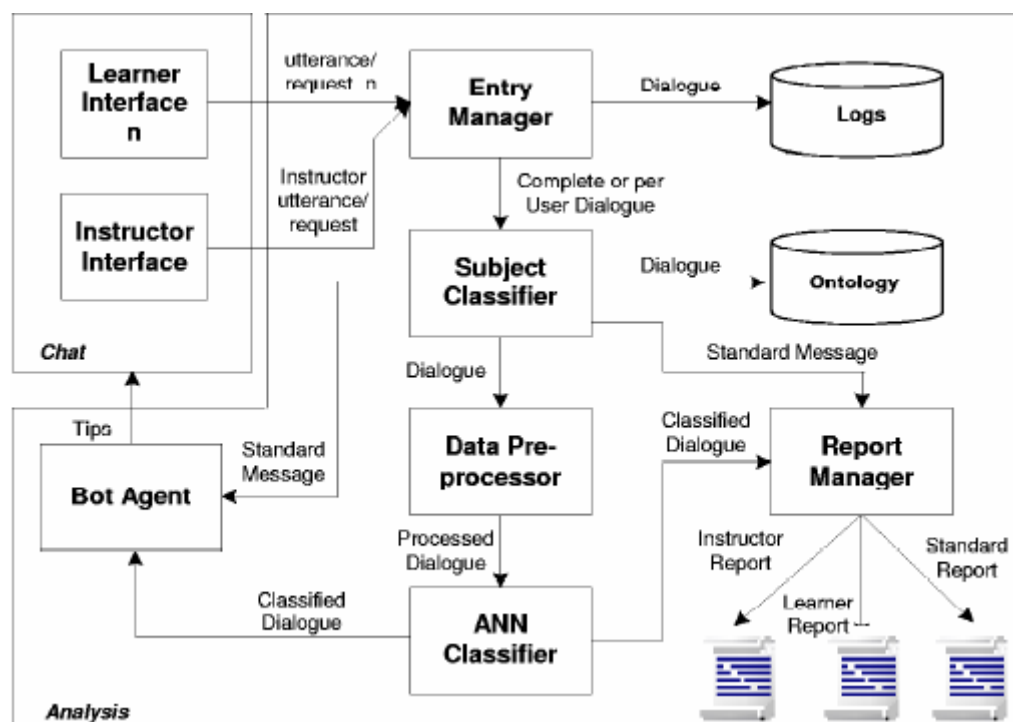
Learner Interface n

utterance/ request n

Entry Manager

Dialogue

Logs

Instructor utterance/ request

Complete or per User Dialogue

Instructor Interface

Subject Classifier

Dialogue

Ontology

Chat

Standard Message

Dialogue

Tips

Standard Message

Bot Agent

Data Preprocessor

Classified Dialogue

Report Manager

Processed Dialogue

Instructor Report

Standard Report

Classified Dialogue

ANN Classifier

Learner Report

Analysis